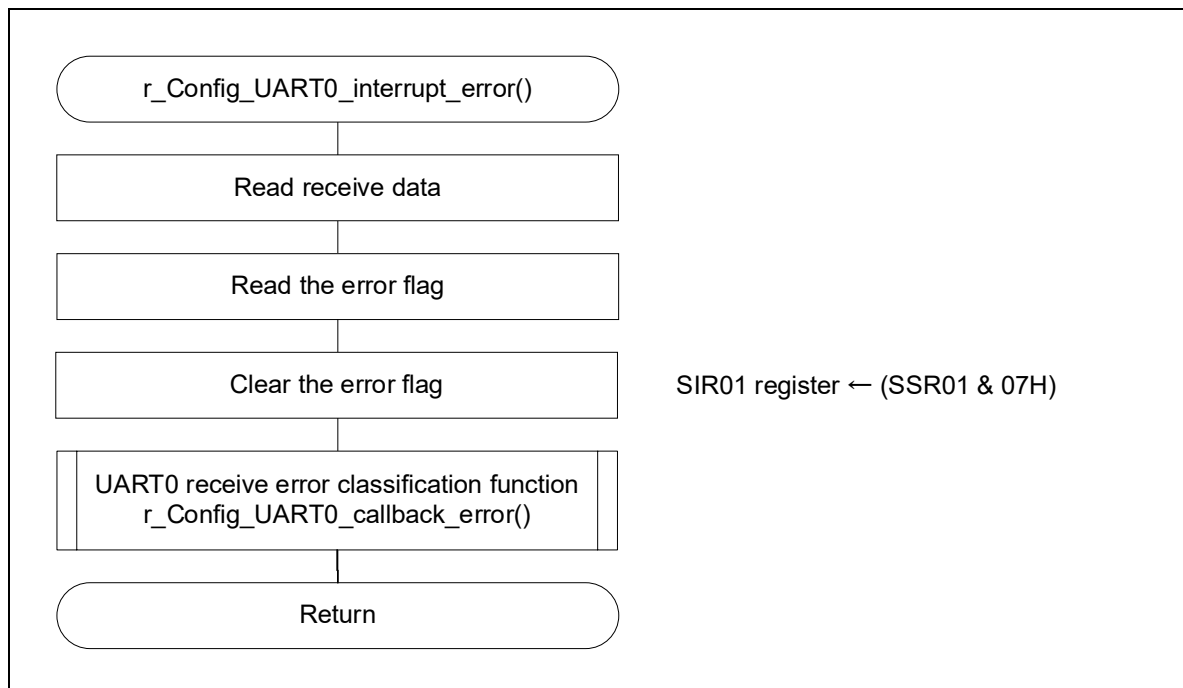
r_Config_UART0_interrupt_error()

Read receive data

Read the error flag

Clear the error flag

SIR01 register ← (SSR01 & 07H)

UART0 receive error classification function
r_Config_UART0_callback_error()

Return